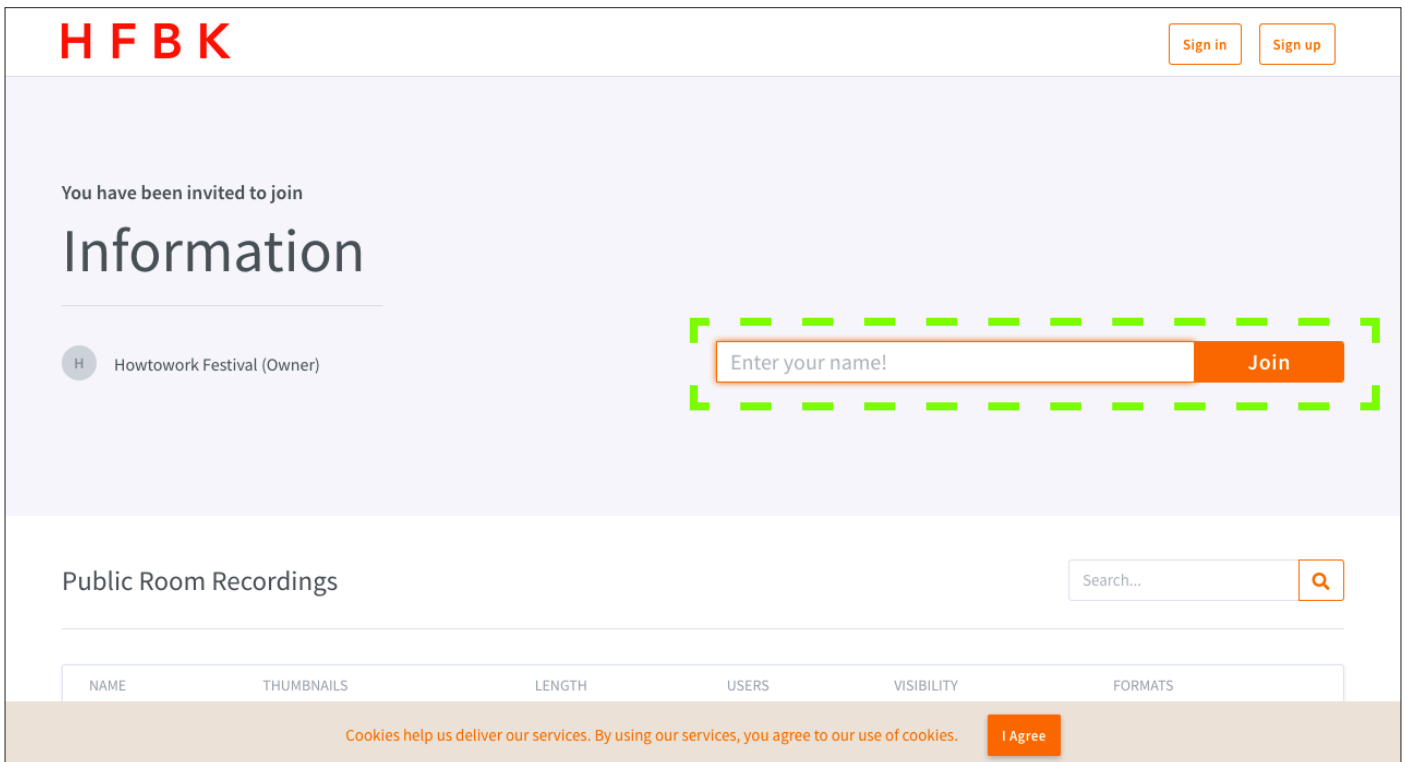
H F B K

Sign in

Sign up

You have been invited to join

Information

H

Howtowork Festival (Owner)

Enter your name!

Join

Public Room Recordings

Search...

| NAME | THUMBNAILS | LENGTH | USERS | VISIBILITY | FORMATS |
|---|---|---|---|---|---|

Cookies help us deliver our services. By using our services, you agree to our use of cookies.

I Agree